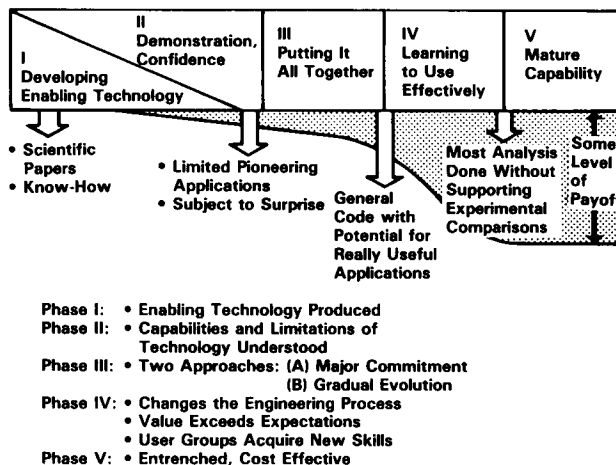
I
Developing
Enabling Technology

II
Demonstration,
Confidence

III
Putting It
All Together

IV
Learning
to Use
Effectively

V
Mature
Capability

• Scientific
Papers
• Know-How

• Limited Pioneering
Applications
• Subject to Surprise

General
Code with
Potential for
Really Useful
Applications

Most Analysis
Done Without
Supporting
Experimental
Comparisons

Some
Level
of
Payof

Phase I: • Enabling Technology Produced
Phase II: • Capabilities and Limitations of Technology Understood
Phase III: • Two Approaches: (A) Major Commitment
(B) Gradual Evolution
Phase IV: • Changes the Engineering Process
• Value Exceeds Expectations
• User Groups Acquire New Skills
Phase V: • Entrenched, Cost Effective